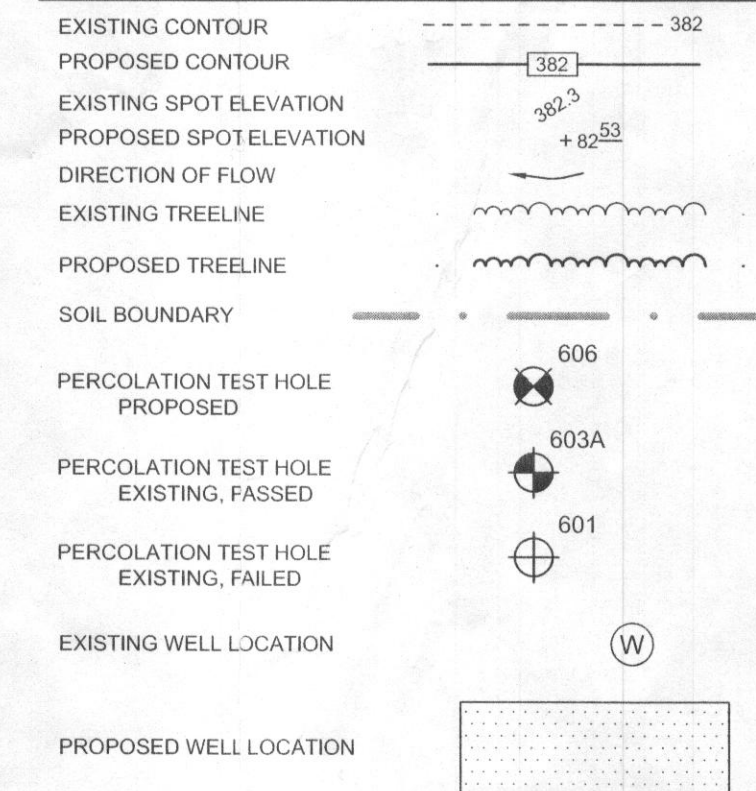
EXISTING CONTOUR
382

PROPOSED CONTOUR
382

EXISTING SPOT ELEVATION
382.3

PROPOSED SPOT ELEVATION
+ $82\underline{53}$

DIRECTION OF FLOW

EXISTING TREELINE

PROPOSED TREELINE

SOIL BOUNDARY

PERCOLATION TEST HOLE PROPOSED
606

PERCOLATION TEST HOLE EXISTING, FASSED
603A

PERCOLATION TEST HOLE EXISTING, FAILED
601

EXISTING WELL LOCATION
W

PROPOSED WELL LOCATION